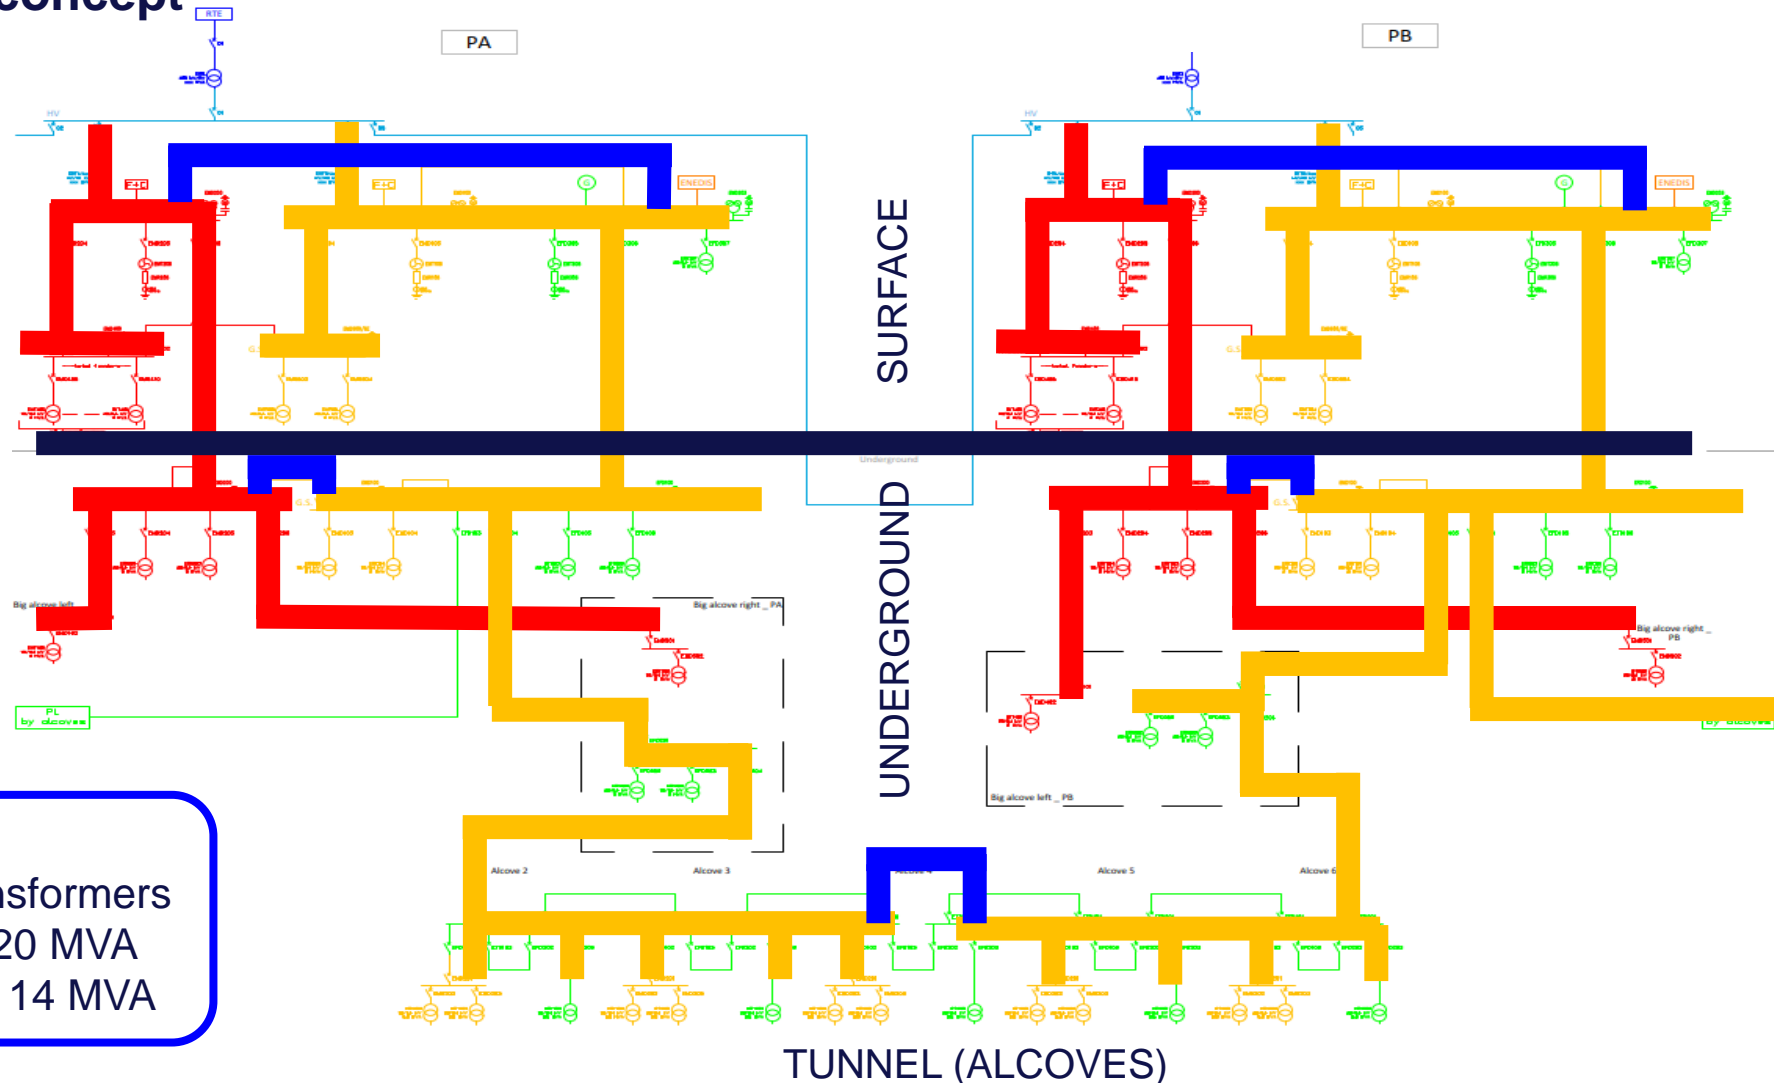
oncept

RTE

PA

PB

HV

F+C

ENEDIS

SURFACE

UNDERGROUND

Underground

Big alcove left

Big alcove right _ PA

Big alcove right _ PB

Big alcove left _ PB

PL by alcoves

Alcove 2

Alcove 3

Alcove 5

Alcove 6

nsformers
20 MVA
14 MVA

TUNNEL (ALCOVES)